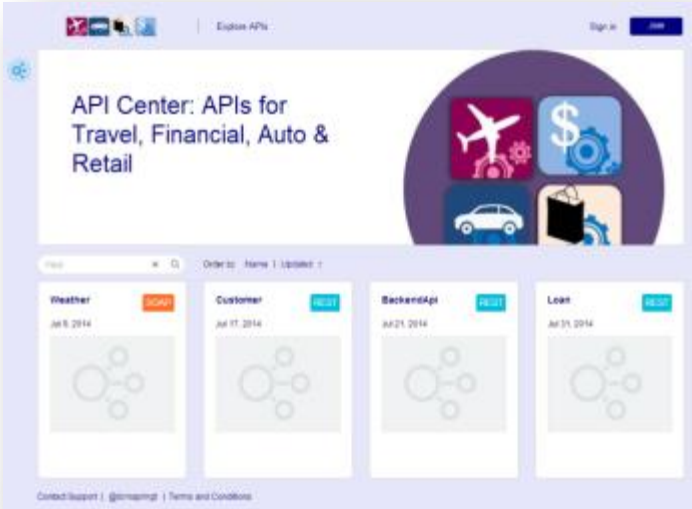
Explore APIs

Sign in Join

API Center: APIs for Travel, Financial, Auto & Retail

Find

Order by: Name | Updated

Weather SOAP
Jul 8, 2014

Customer REST
Jul 17, 2014

BackendApi REST
Jul 21, 2014

Loan REST
Jul 31, 2014

Contact Support | @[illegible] | Terms and Conditions